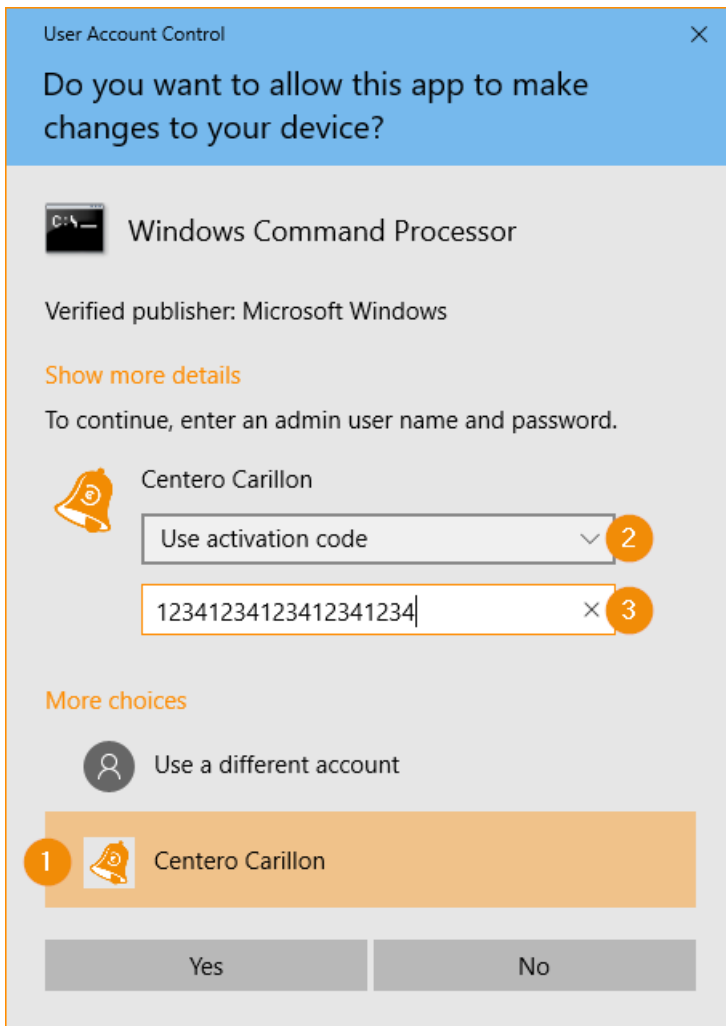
User Account Control

×

Do you want to allow this app to make changes to your device?

C:\_

Windows Command Processor

Verified publisher: Microsoft Windows

Show more details

To continue, enter an admin user name and password.

Centero Carillon

Use activation code

2

12341234123412341234

×

3

More choices

Use a different account

1

Centero Carillon

Yes

No